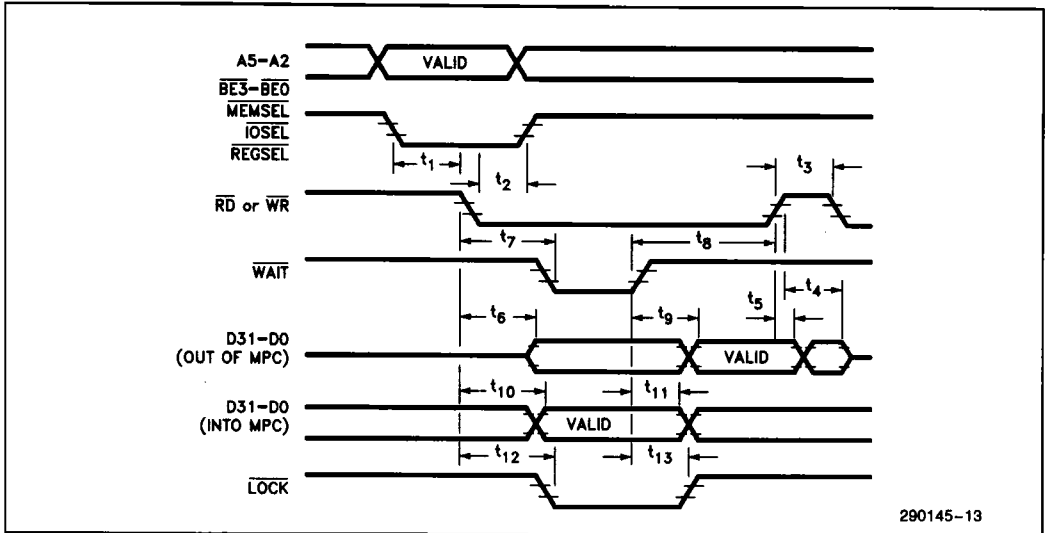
A5–A2
$\overline{BE3}$–$\overline{BE0}$
VALID
$\overline{MEMSEL}$
$\overline{IOSEL}$
$\overline{REGSEL}$
$t_1$
$t_2$
$t_3$
$\overline{RD}$ or $\overline{WR}$
$t_7$
$t_8$
$\overline{WAIT}$
$t_5$
$t_4$
$t_6$
$t_9$
D31–D0
(OUT OF MPC)
VALID
$t_{10}$
$t_{11}$
D31–D0
(INTO MPC)
VALID
$t_{12}$
$t_{13}$
$\overline{LOCK}$
290145–13